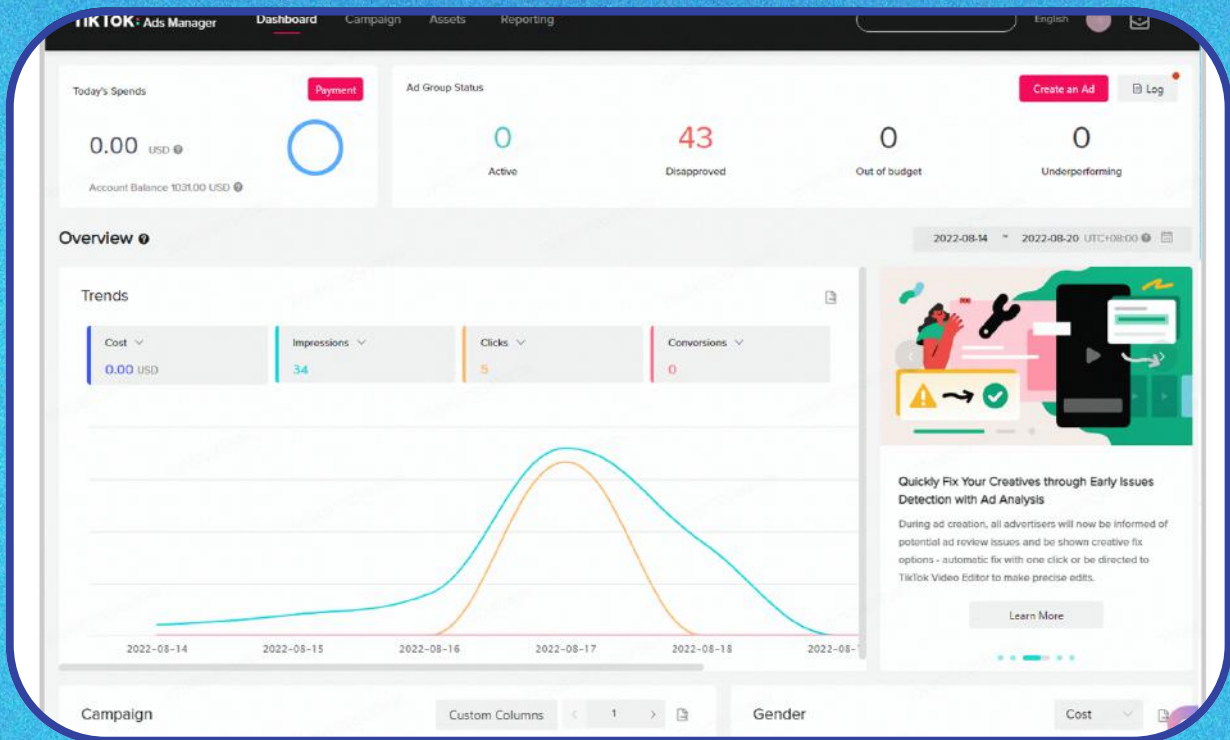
TikTok: Ads Manager Dashboard Campaign Assets Reporting English

Today's Spends
Payment
0.00 USD
Account Balance 1031.00 USD

Ad Group Status
Create an Ad
Log

0
Active

43
Disapproved

0
Out of budget

0
Underperforming

Overview

2022-08-14 ~ 2022-08-20 UTC+08:00

Trends

Cost
0.00 USD

Impressions
34

Clicks
5

Conversions
0

2022-08-14 2022-08-15 2022-08-16 2022-08-17 2022-08-18 2022-08-1

Quickly Fix Your Creatives through Early Issues Detection with Ad Analysis

During ad creation, all advertisers will now be informed of potential ad review issues and be shown creative fix options - automatic fix with one click or be directed to TikTok Video Editor to make precise edits.

Learn More

Campaign
Custom Columns
1

Gender
Cost